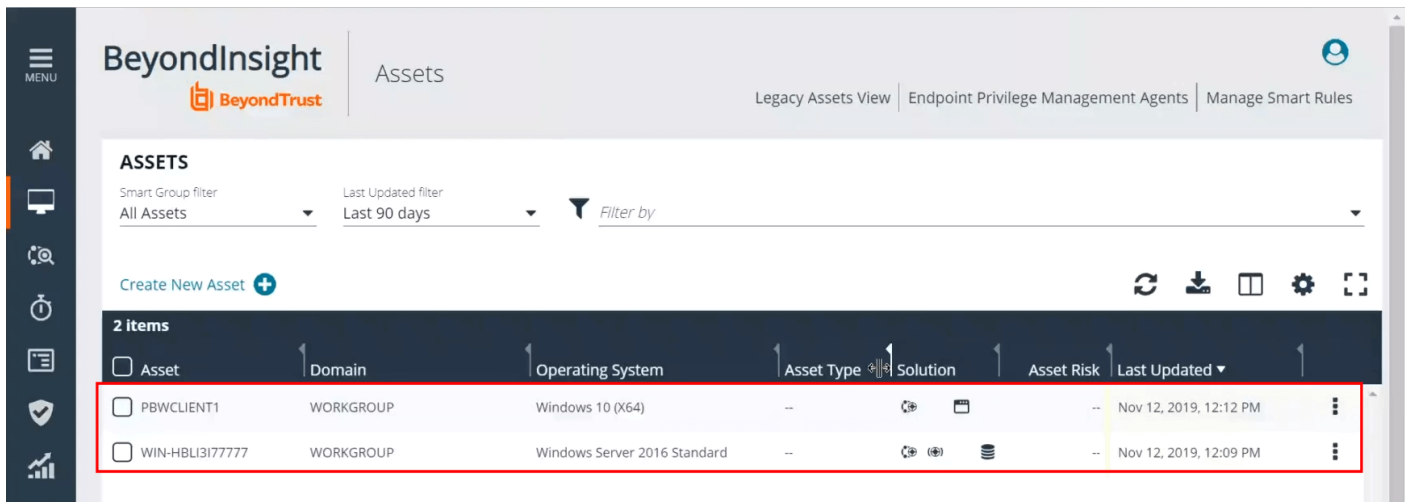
MENU

BeyondInsight
BeyondTrust

Assets

Legacy Assets View | Endpoint Privilege Management Agents | Manage Smart Rules

ASSETS

Smart Group filter
All Assets

Last Updated filter
Last 90 days

Filter by

Create New Asset

2 items

| Asset | Domain | Operating System | Asset Type | Solution | Asset Risk | Last Updated ▾ |
|---|---|---|---|---|---|---|
| PBWCLIENT1 | WORKGROUP | Windows 10 (X64) | -- | | -- | Nov 12, 2019, 12:12 PM |
| WIN-HBLI3I77777 | WORKGROUP | Windows Server 2016 Standard | -- | | -- | Nov 12, 2019, 12:09 PM |